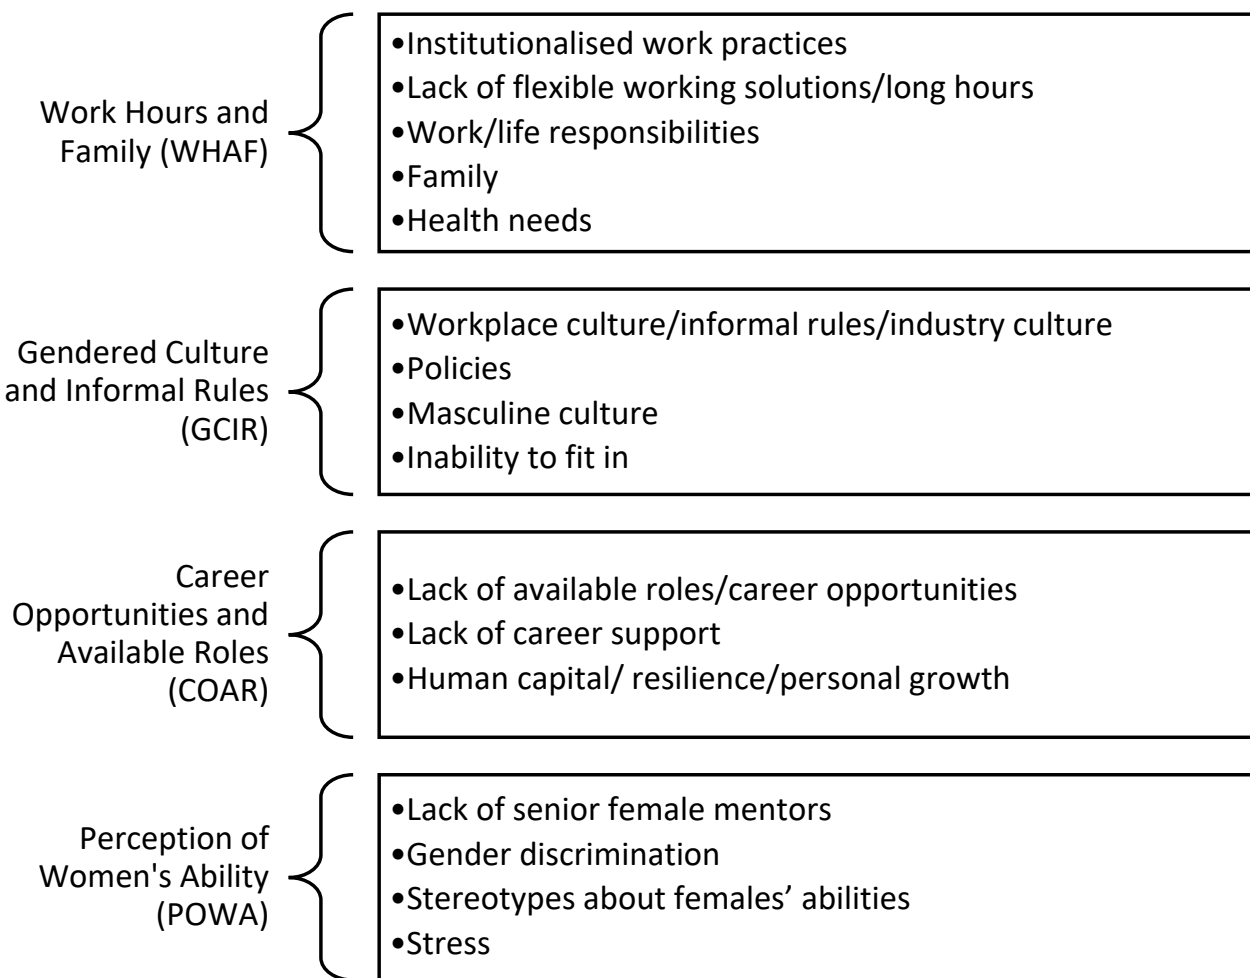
Work Hours and Family (WHAF)

•Institutionalised work practices
•Lack of flexible working solutions/long hours
•Work/life responsibilities
•Family
•Health needs

Gendered Culture and Informal Rules (GCIR)

•Workplace culture/informal rules/industry culture
•Policies
•Masculine culture
•Inability to fit in

Career Opportunities and Available Roles (COAR)

•Lack of available roles/career opportunities
•Lack of career support
•Human capital/ resilience/personal growth

Perception of Women's Ability (POWA)

•Lack of senior female mentors
•Gender discrimination
•Stereotypes about females' abilities
•Stress